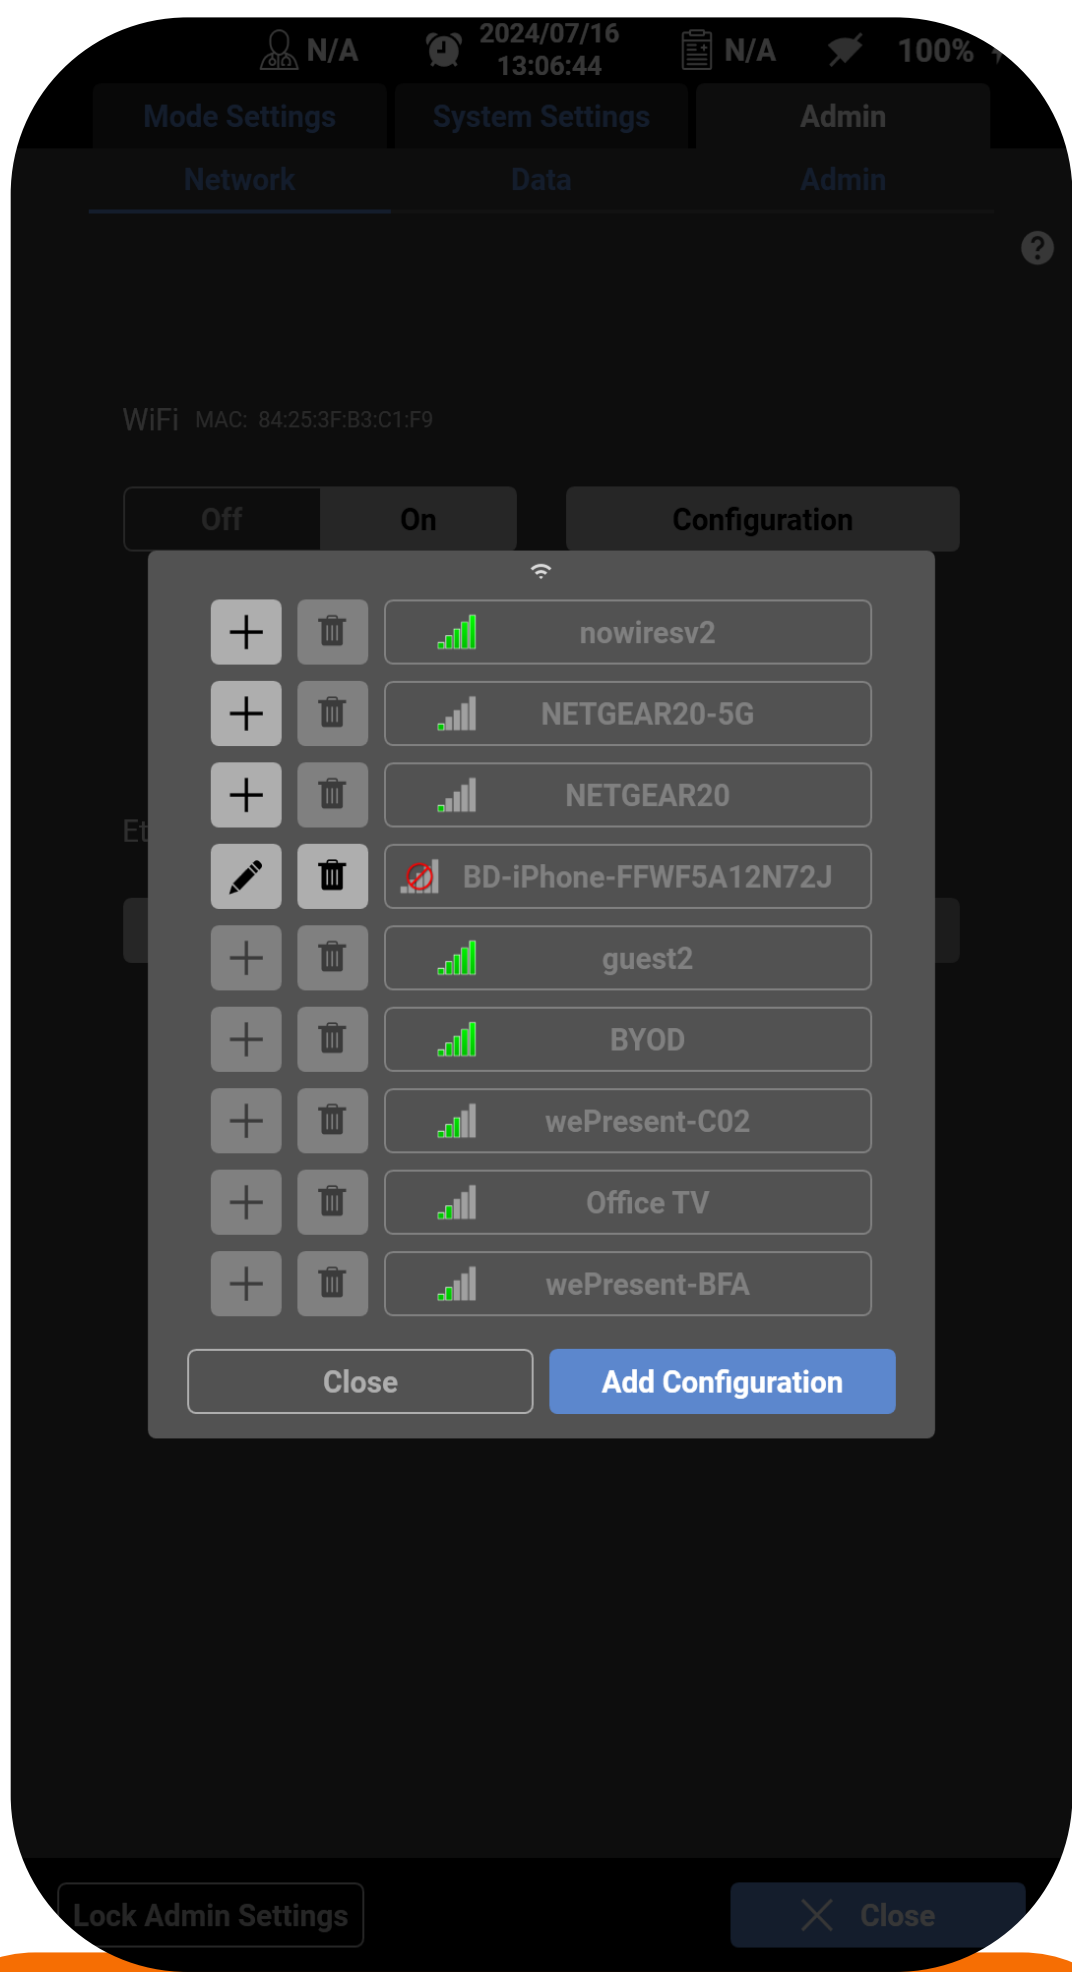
N/A 2024/07/16 13:06:44 N/A 100%

Mode Settings System Settings Admin

Network Data Admin

WiFi MAC: 84:25:3F:B3:C1:F9

Off On Configuration

Et

nowiresv2

NETGEAR20-5G

NETGEAR20

BD-iPhone-FFWF5A12N72J

guest2

BYOD

wePresent-C02

Office TV

wePresent-BFA

Close Add Configuration

Lock Admin Settings Close